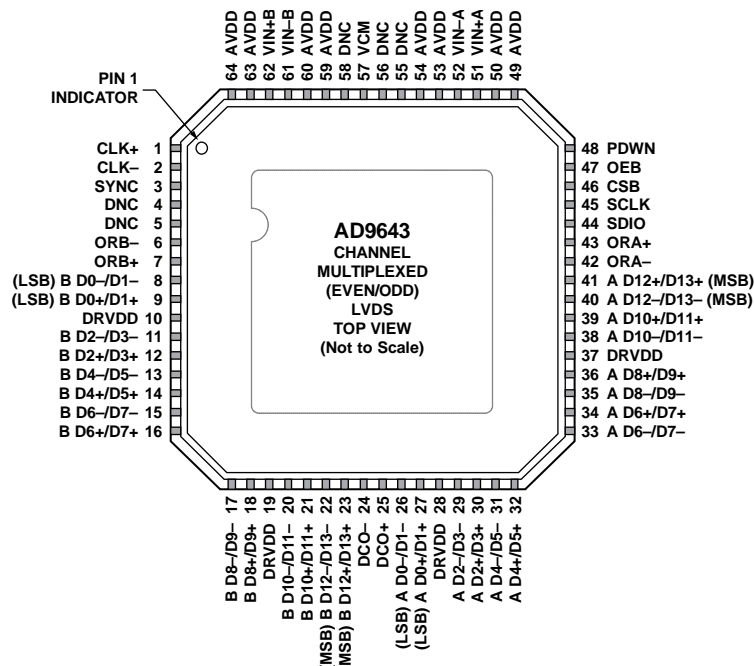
64 AVDD
63 AVDD
62 VIN+B
61 VIN–B
60 AVDD
59 AVDD
58 DNC
57 VCM
56 DNC
55 DNC
54 AVDD
53 AVDD
52 VIN–A
51 VIN+A
50 AVDD
49 AVDD

PIN 1 INDICATOR

CLK+ 1
CLK– 2
SYNC 3
DNC 4
DNC 5
ORB– 6
ORB+ 7
(LSB) B D0–/D1– 8
(LSB) B D0+/D1+ 9
DRVDD 10
B D2–/D3– 11
B D2+/D3+ 12
B D4–/D5– 13
B D4+/D5+ 14
B D6–/D7– 15
B D6+/D7+ 16

AD9643
CHANNEL
MULTIPLEXED
(EVEN/ODD)
LVDS
TOP VIEW
(Not to Scale)

48 PDWN
47 OEB
46 CSB
45 SCLK
44 SDIO
43 ORA+
42 ORA–
41 A D12+/D13+ (MSB)
40 A D12–/D13– (MSB)
39 A D10+/D11+
38 A D10–/D11–
37 DRVDD
36 A D8+/D9+
35 A D8–/D9–
34 A D6+/D7+
33 A D6–/D7–

17 B D8–/D9–
18 B D8+/D9+
19 DRVDD
20 B D10–/D11–
21 B D10+/D11+
22 (MSB) B D12–/D13–
23 (MSB) B D12+/D13+
24 DCO–
25 DCO+
26 (LSB) A D0–/D1–
27 (LSB) A D0+/D1+
28 DRVDD
29 A D2–/D3–
30 A D2+/D3+
31 A D4–/D5–
32 A D4+/D5+